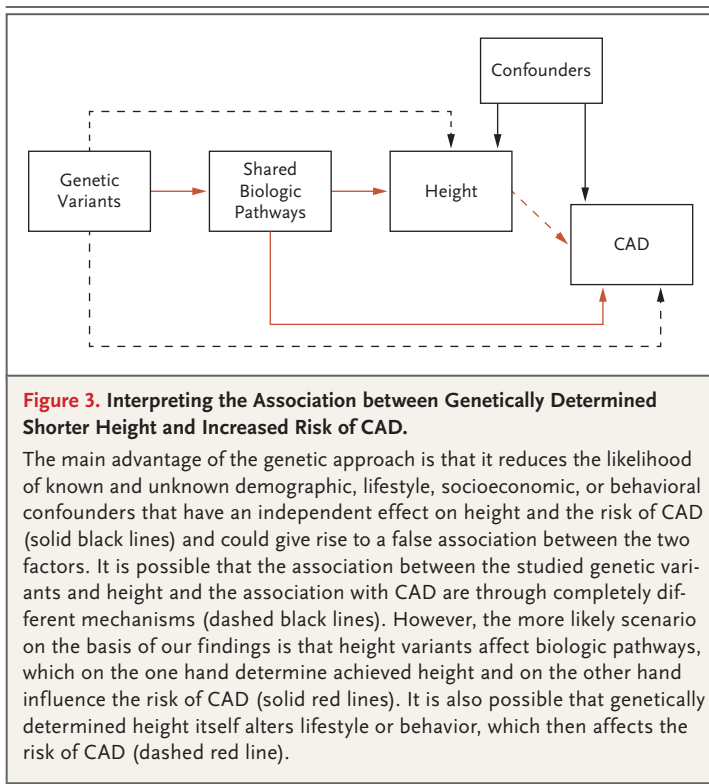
Confounders

Genetic Variants

Shared Biologic Pathways

Height

CAD

Figure 3. Interpreting the Association between Genetically Determined Shorter Height and Increased Risk of CAD.

The main advantage of the genetic approach is that it reduces the likelihood of known and unknown demographic, lifestyle, socioeconomic, or behavioral confounders that have an independent effect on height and the risk of CAD (solid black lines) and could give rise to a false association between the two factors. It is possible that the association between the studied genetic variants and height and the association with CAD are through completely different mechanisms (dashed black lines). However, the more likely scenario on the basis of our findings is that height variants affect biologic pathways, which on the one hand determine achieved height and on the other hand influence the risk of CAD (solid red lines). It is also possible that genetically determined height itself alters lifestyle or behavior, which then affects the risk of CAD (dashed red line).